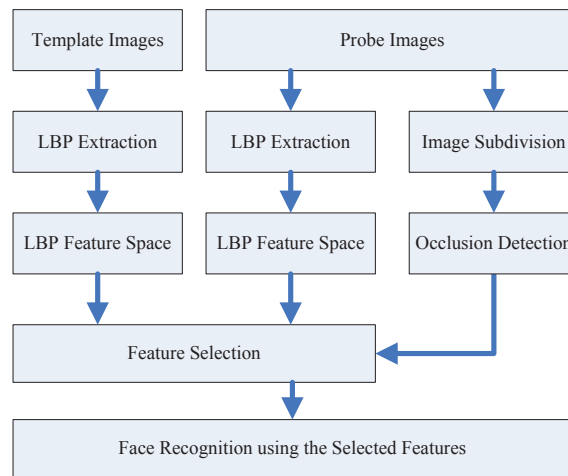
Template Images

Probe Images

LBP Extraction

LBP Extraction

Image Subdivision

LBP Feature Space

LBP Feature Space

Occlusion Detectio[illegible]

Feature Selection

Face Recognition using the Selected Features